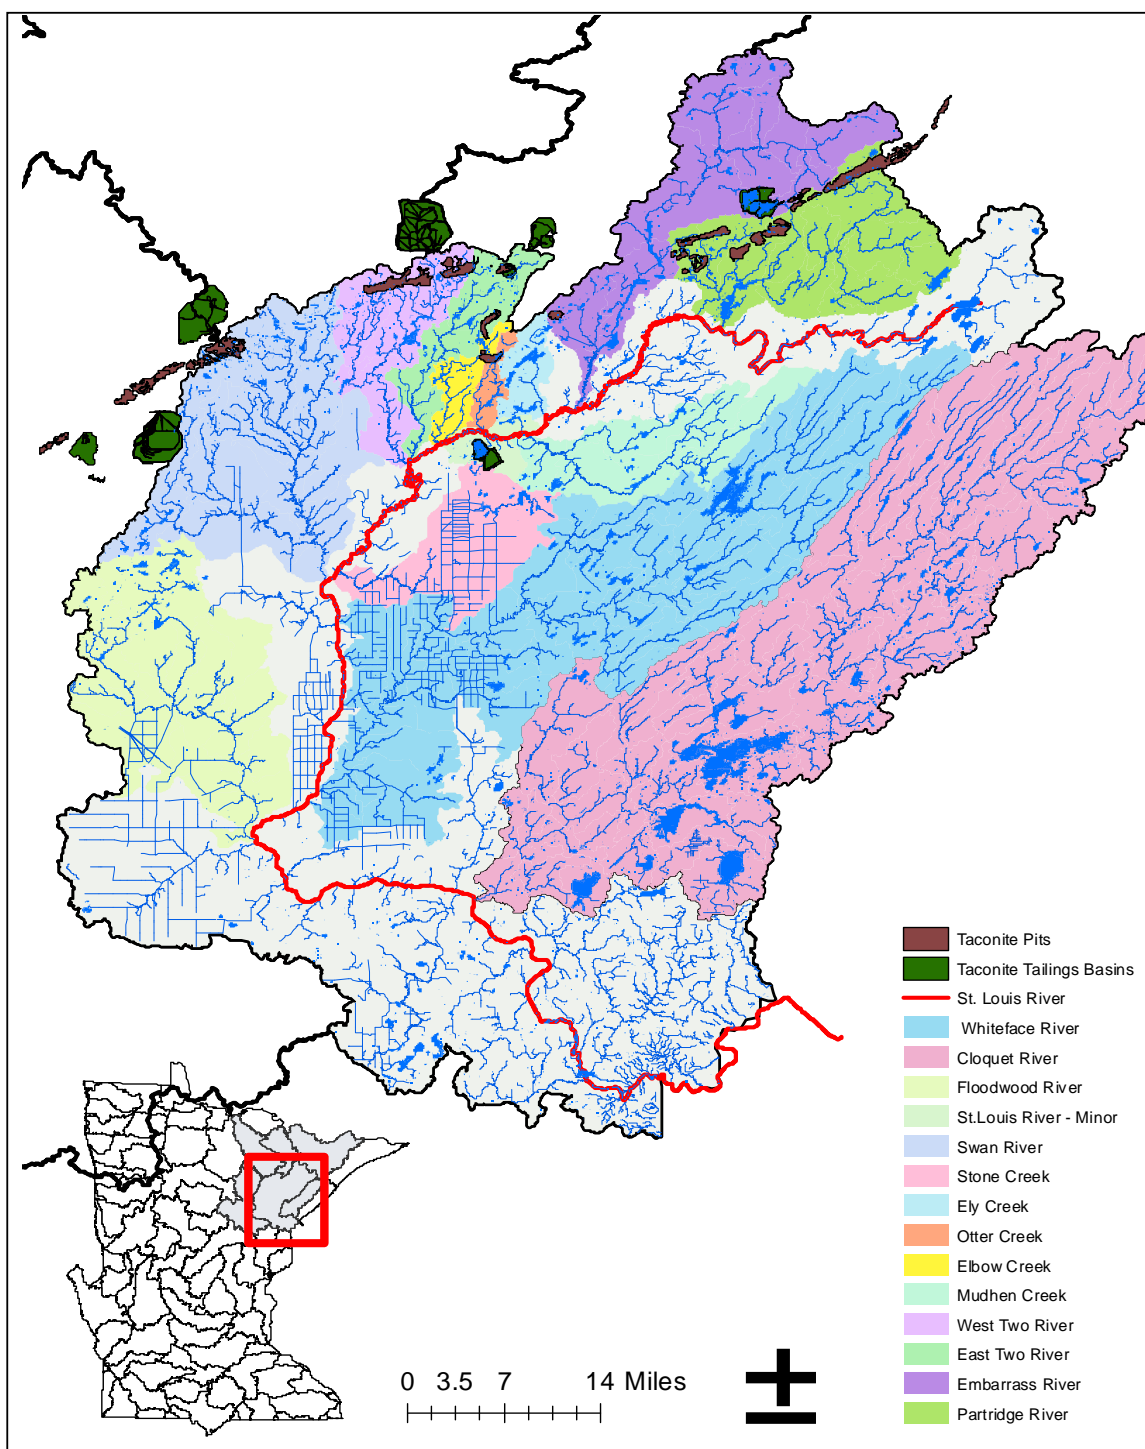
Taconite Pits
Taconite Tailings Basins
St. Louis River
Whiteface River
Cloquet River
Floodwood River
St.Louis River - Minor
Swan River
Stone Creek
Ely Creek
Otter Creek
Elbow Creek
Mudhen Creek
West Two River
East Two River
Embarrass River
Partridge River

0 3.5 7 14 Miles